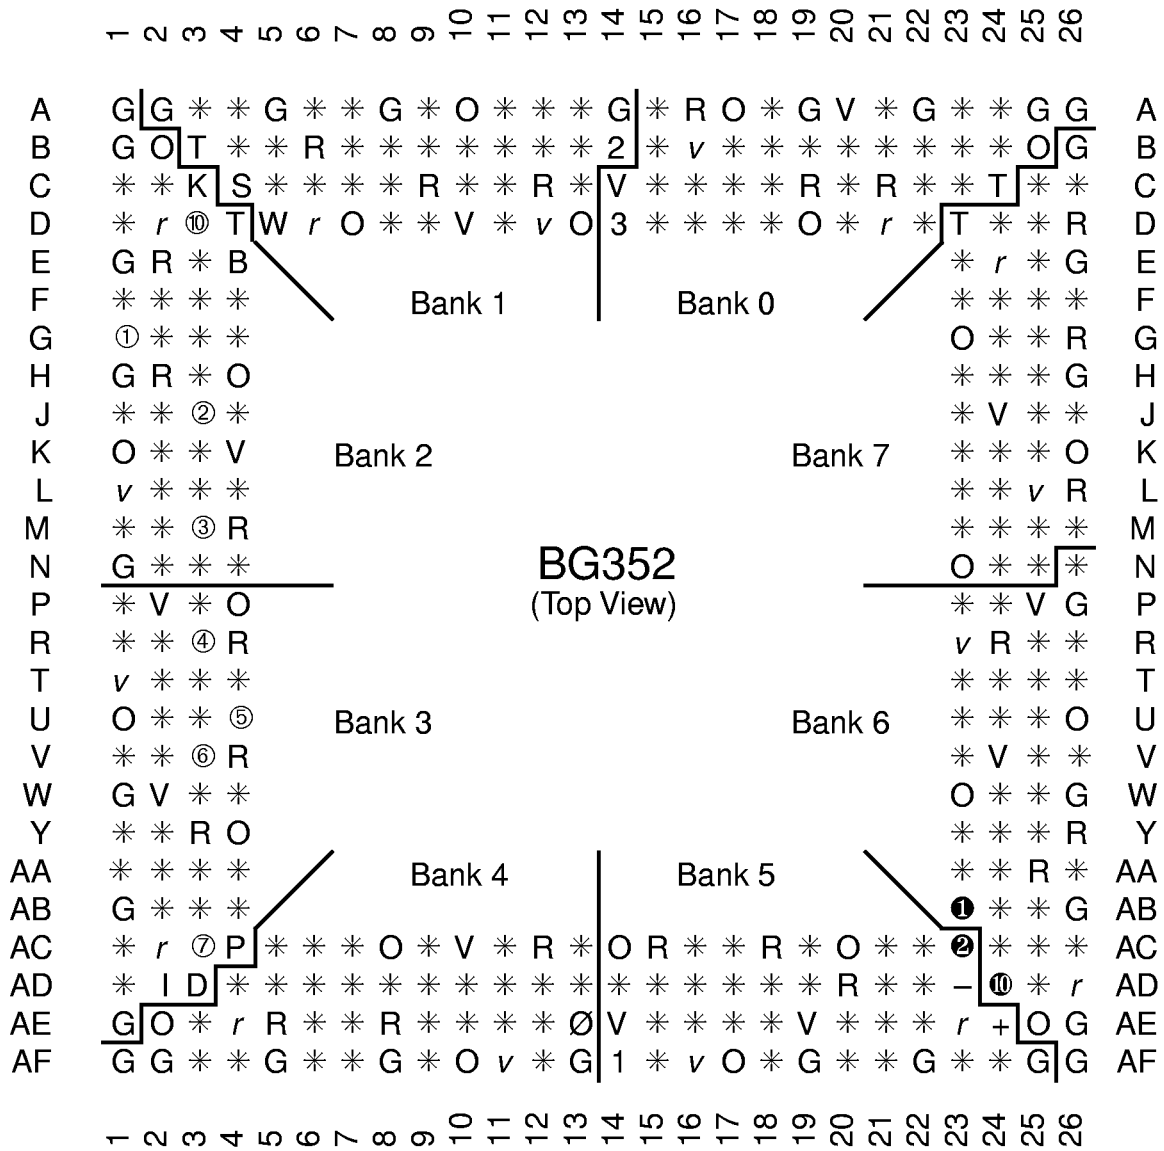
1 2 3 4 5 6 7 8 9 10 11 12 13 14 15 16 17 18 19 20 21 22 23 24 25 26

A G G ✳ ✳ G ✳ ✳ G ✳ O ✳ ✳ ✳ G ✳ R O ✳ G V ✳ G ✳ ✳ G G A
B G O T ✳ ✳ R ✳ ✳ ✳ ✳ ✳ ✳ ✳ 2 ✳ v ✳ ✳ ✳ ✳ ✳ ✳ ✳ ✳ O G B
C ✳ ✳ K S ✳ ✳ ✳ ✳ R ✳ ✳ R ✳ V ✳ ✳ ✳ ✳ R ✳ R ✳ ✳ T ✳ ✳ C
D ✳ r ⑩ T W r O ✳ ✳ V ✳ v O 3 ✳ ✳ ✳ ✳ O ✳ r ✳ T ✳ ✳ R D
E G R ✳ B ✳ r ✳ G E
F ✳ ✳ ✳ ✳ ✳ ✳ ✳ ✳ F
G ① ✳ ✳ ✳ O ✳ ✳ R G
H G R ✳ O ✳ ✳ ✳ G H
J ✳ ✳ ② ✳ ✳ V ✳ ✳ J
K O ✳ ✳ V ✳ ✳ ✳ O K
L v ✳ ✳ ✳ ✳ ✳ v R L
M ✳ ✳ ③ R ✳ ✳ ✳ ✳ M
N G ✳ ✳ ✳ O ✳ ✳ ✳ N
P ✳ V ✳ O ✳ ✳ V G P
R ✳ ✳ ④ R v R ✳ ✳ R
T v ✳ ✳ ✳ ✳ ✳ ✳ ✳ T
U O ✳ ✳ ⑤ ✳ ✳ ✳ O U
V ✳ ✳ ⑥ R ✳ V ✳ ✳ V
W G V ✳ ✳ O ✳ ✳ G W
Y ✳ ✳ R O ✳ ✳ ✳ R Y
AA ✳ ✳ ✳ ✳ ✳ ✳ R ✳ AA
AB G ✳ ✳ ✳ ❶ ✳ ✳ G AB
AC ✳ r ⑦ P ✳ ✳ ✳ O ✳ V ✳ R ✳ O R ✳ ✳ R ✳ O ✳ ✳ ❷ ✳ ✳ ✳ AC
AD ✳ I D ✳ ✳ ✳ ✳ ✳ ✳ ✳ ✳ ✳ ✳ ✳ ✳ ✳ ✳ ✳ R ✳ ✳ – ⓾ ✳ r AD
AE G O ✳ r R ✳ ✳ R ✳ ✳ ✳ ✳ Ø V ✳ ✳ ✳ ✳ V ✳ ✳ ✳ r + O G AE
AF G G ✳ ✳ G ✳ ✳ G ✳ O v ✳ G 1 ✳ v O ✳ G ✳ ✳ G ✳ ✳ G G AF

Bank 1
Bank 0
Bank 2
Bank 7
BG352
(Top View)
Bank 3
Bank 6
Bank 4
Bank 5

1 2 3 4 5 6 7 8 9 10 11 12 13 14 15 16 17 18 19 20 21 22 23 24 25 26